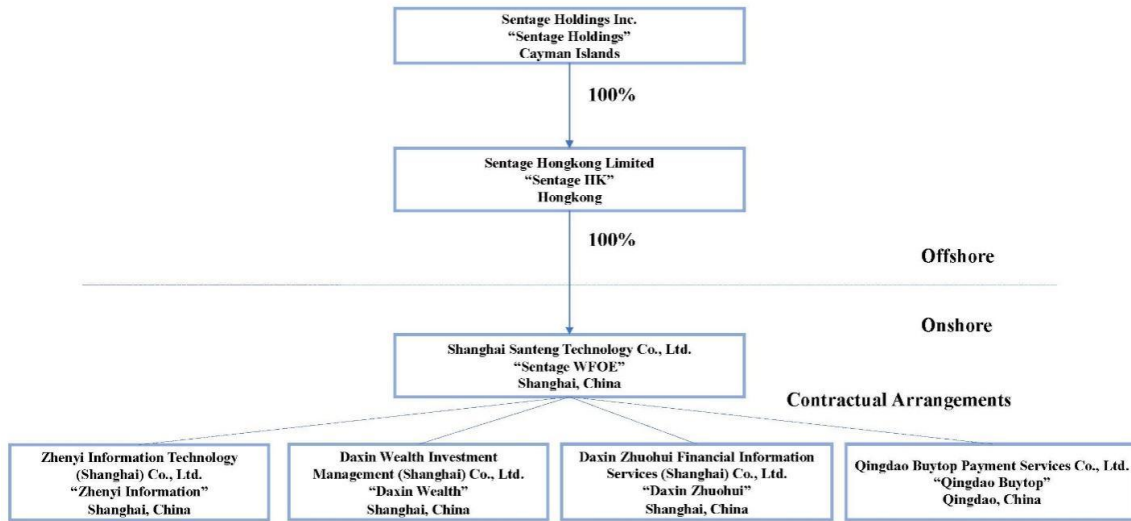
Sentage Holdings Inc.
“Sentage Holdings”
Cayman Islands

100%

Sentage Hongkong Limited
“Sentage HK”
Hongkong

100%

Offshore

Onshore

Shanghai Santeng Technology Co., Ltd.
“Sentage WFOE”
Shanghai, China

Contractual Arrangements

Zhenyi Information Technology (Shanghai) Co., Ltd.
“Zhenyi Information”
Shanghai, China

Daxin Wealth Investment Management (Shanghai) Co., Ltd.
“Daxin Wealth”
Shanghai, China

Daxin Zhuohui Financial Information Services (Shanghai) Co., Ltd.
“Daxin Zhuohui”
Shanghai, China

Qingdao Buytop Payment Services Co., Ltd.
“Qingdao Buytop”
Qingdao, China